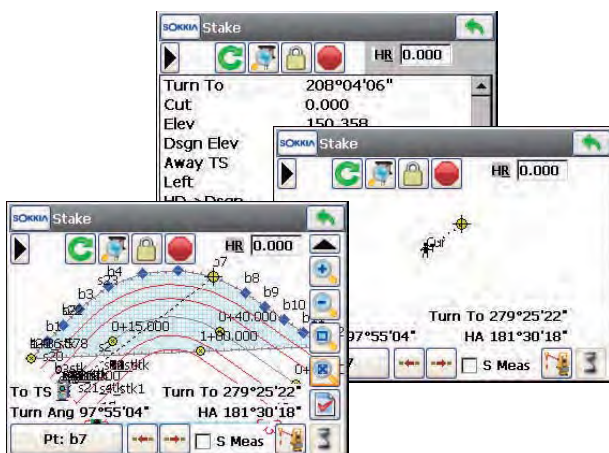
SOKKIA Stake

HR 0.000

Turn To 208°04'06"
Cut 0.000
Elev 150.358
Dsgn Elev
Away TS
Left
HD->Dsgn

SOKKIA Stake

HR 0.000

Turn To 279°25'22"
97°55'04" HA 181°30'18"
S Meas

SOKKIA Stake

HR 0.000

b4
s21
b7
b8
b3
b9
b22
b10
b1
0+15.000
0+40.000
1+00.000
s20
s2
s1stk1
s21s4stk1
To TS
Turn To 279°25'22"
Turn Ang 97°55'04"
HA 181°30'18"
Pt: b7
S Meas